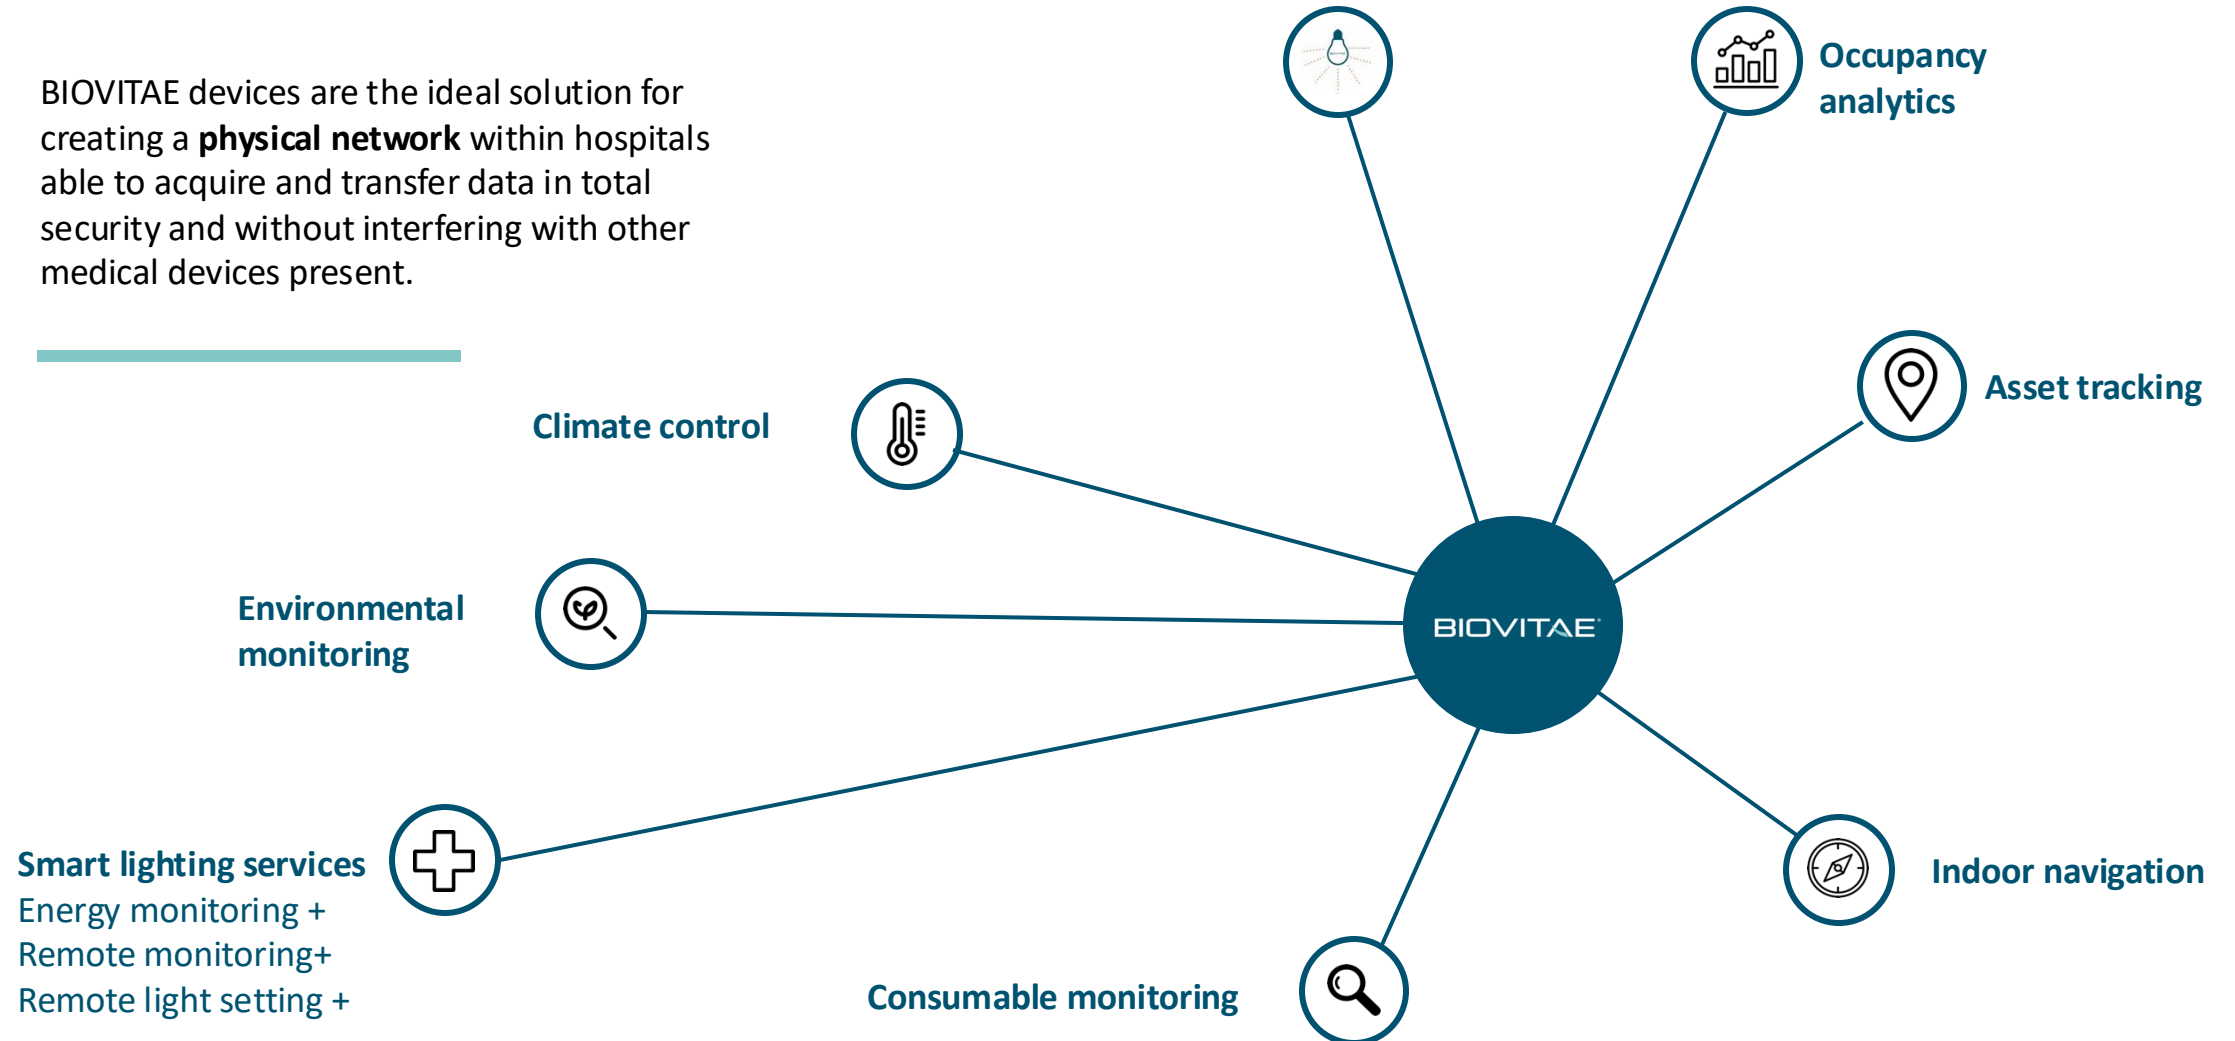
BIOVITAE devices are the ideal solution for creating a **physical network** within hospitals able to acquire and transfer data in total security and without interfering with other medical devices present.

Occupancy analytics

Asset tracking

Climate control

Environmental monitoring

BIOVITAE

Smart lighting services
Energy monitoring +
Remote monitoring+
Remote light setting +

Indoor navigation

Consumable monitoring